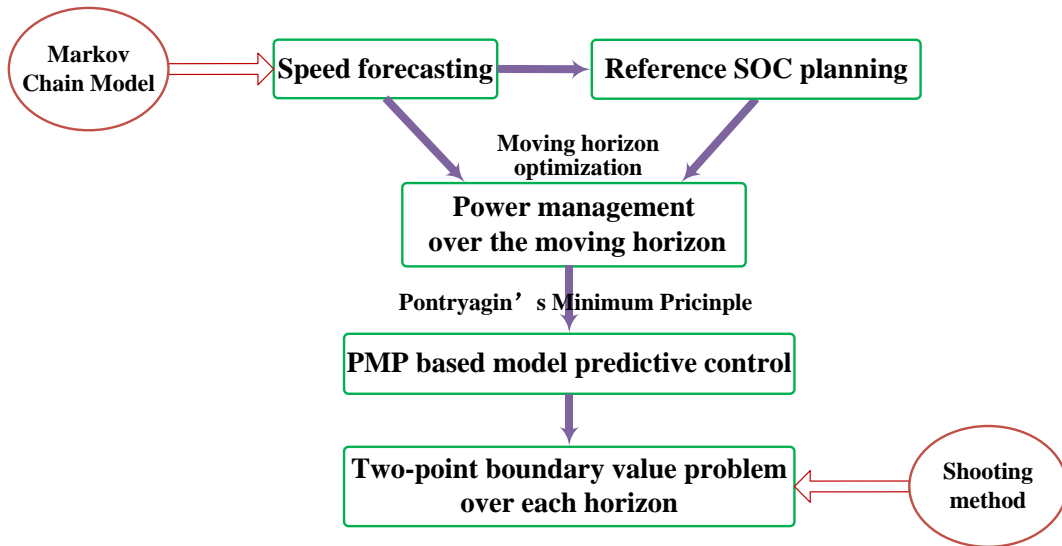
Markov Chain Model

Speed forecasting

Reference SOC planning

Moving horizon optimization

Power management over the moving horizon

Pontryagin’s Minimum Pricinple

PMP based model predictive control

Two-point boundary value problem over each horizon

Shooting method